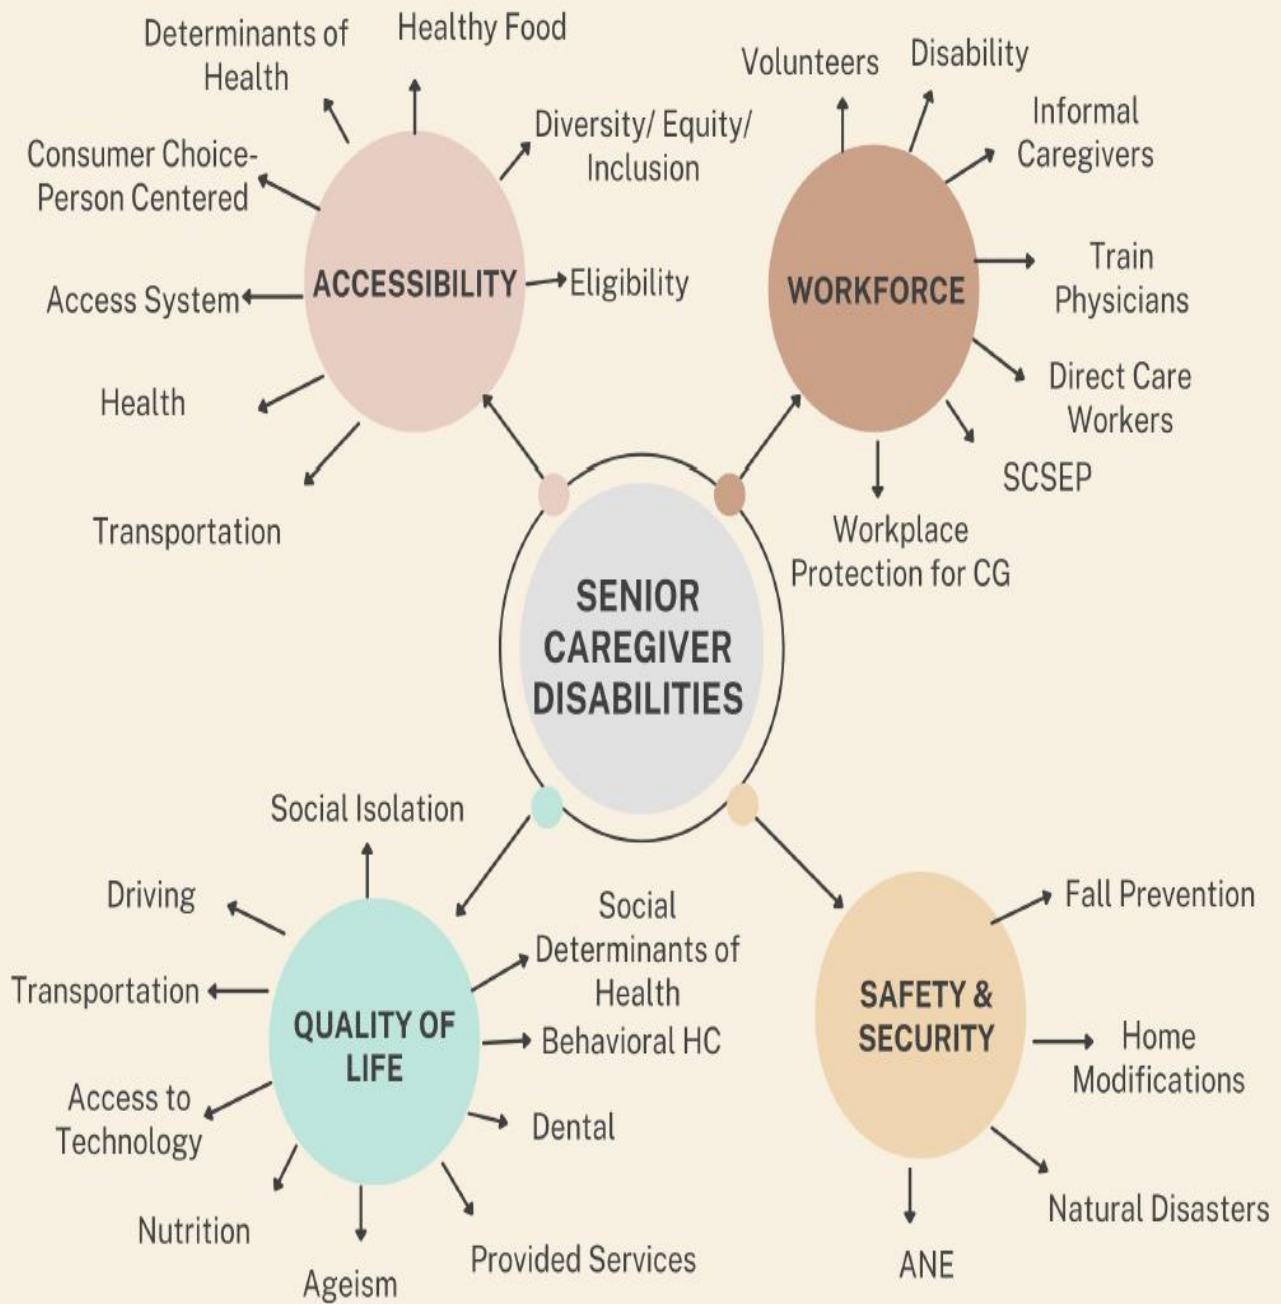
SENIOR CAREGIVER DISABILITIES

ACCESSIBILITY

Determinants of Health

Healthy Food

Diversity/ Equity/ Inclusion

Consumer Choice- Person Centered

Eligibility

Access System

Health

Transportation

WORKFORCE

Volunteers

Disability

Informal Caregivers

Train Physicians

Direct Care Workers

SCSEP

Workplace Protection for CG

QUALITY OF LIFE

Social Isolation

Driving

Social Determinants of Health

Transportation

Behavioral HC

Access to Technology

Dental

Nutrition

Ageism

Provided Services

SAFETY & SECURITY

Fall Prevention

Home Modifications

Natural Disasters

ANE